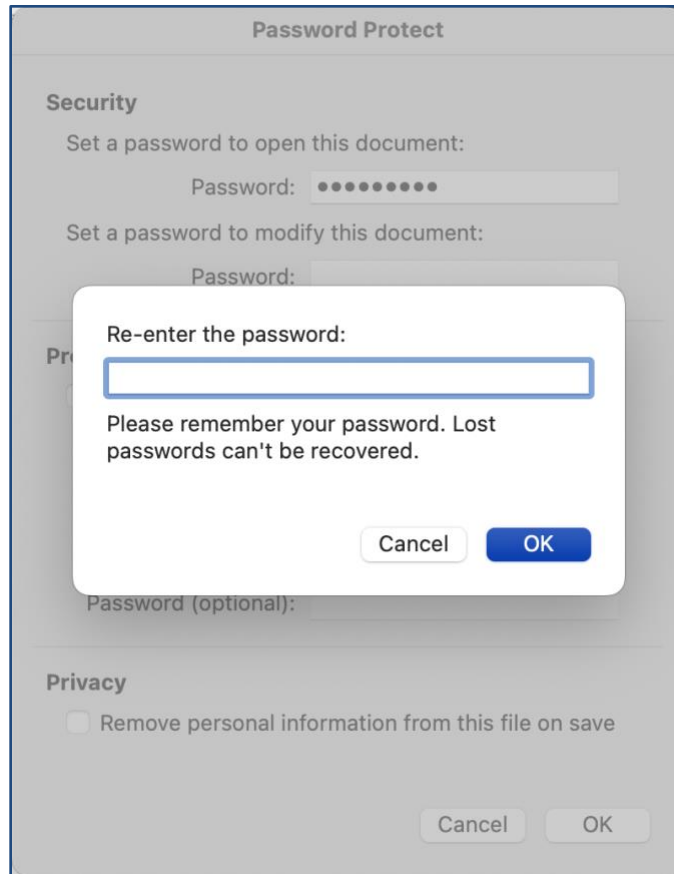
Password Protect

Security

Set a password to open this document:

Password: ●●●●●●●●●●

Set a password to modify this document:

Password:

Pr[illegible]

Re-enter the password:

Please remember your password. Lost passwords can't be recovered.

Cancel OK

Password (optional):

Privacy

Remove personal information from this file on save

Cancel OK